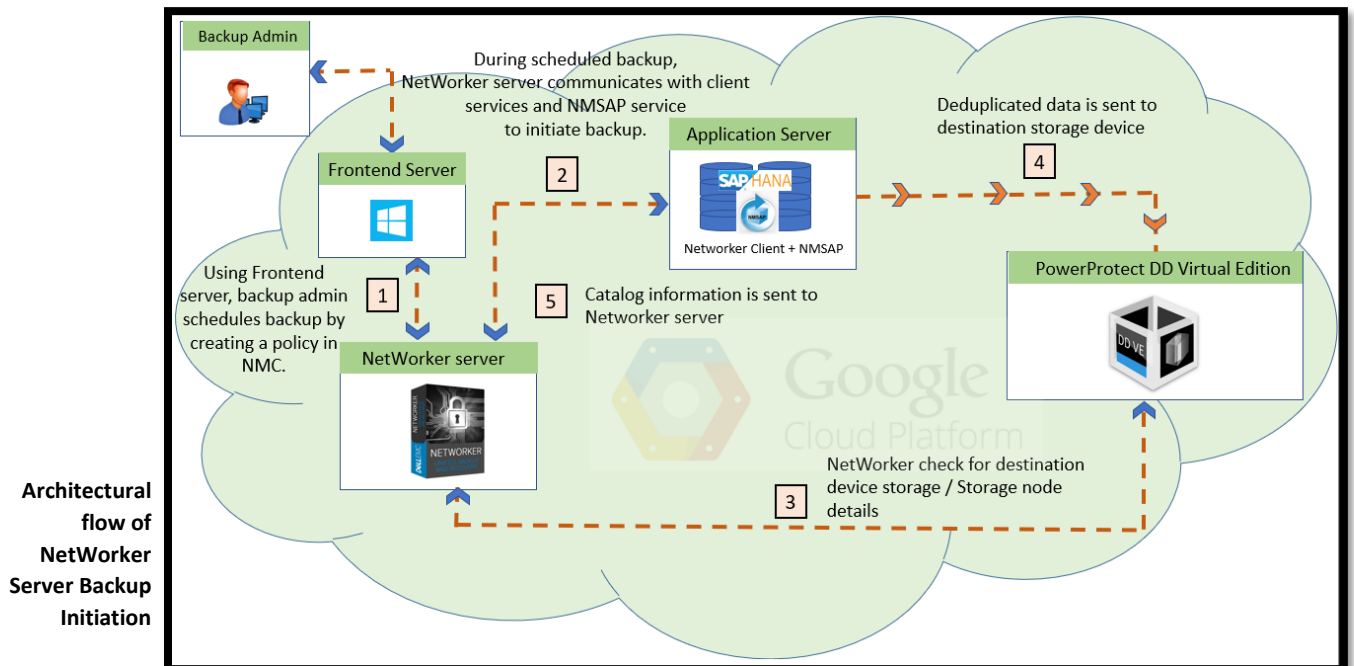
Architectural flow of NetWorker Server Backup Initiation

Backup Admin

During scheduled backup, NetWorker server communicates with client services and NMSAP service to initiate backup.

Application Server

SAP HANA

NMSAP

Networker Client + NMSAP

Deduplicated data is sent to destination storage device

4

Frontend Server

2

PowerProtect DD Virtual Edition

DD VE

Using Frontend server, backup admin schedules backup by creating a policy in NMC.

1

5

Catalog information is sent to Networker server

NetWorker server

NETWORKER

DELL EMC

Google Cloud Platform

NetWorker check for destination device storage / Storage node details

3